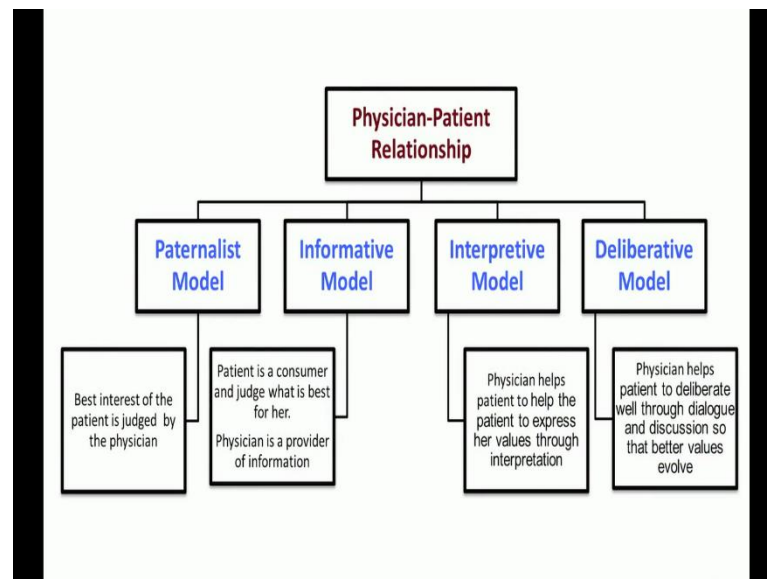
Physician-Patient Relationship

Paternalist Model

Informative Model

Interpretive Model

Deliberative Model

Best interest of the patient is judged by the physician

Patient is a consumer and judge what is best for her.

Physician is a provider of information

Physician helps patient to help the patient to express her values through interpretation

Physician helps patient to deliberate well through dialogue and discussion so that better values evolve